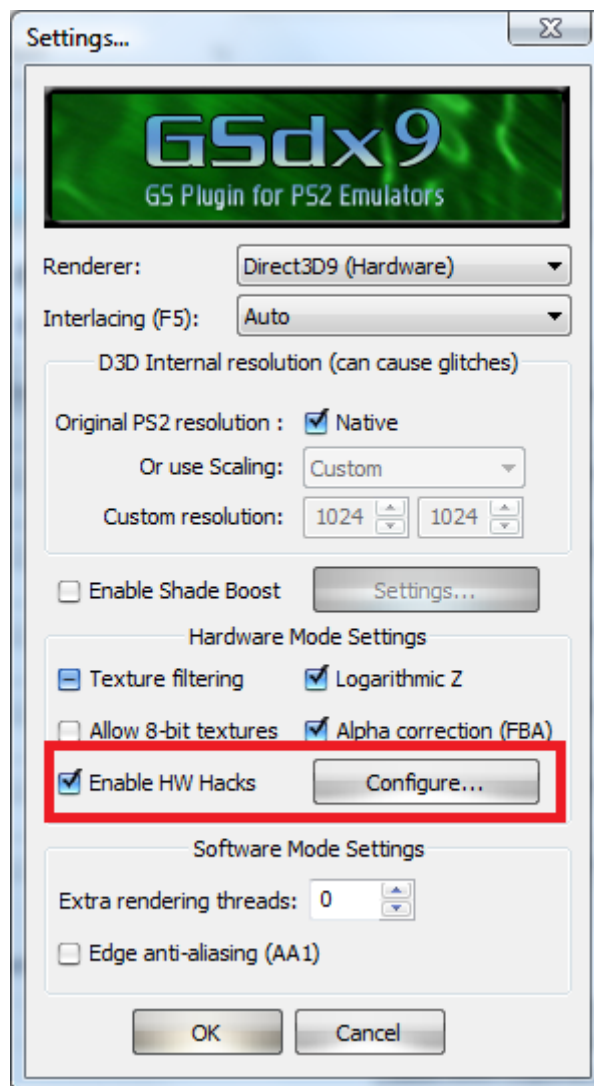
Settings...

GSdx9
GS Plugin for PS2 Emulators

Renderer: Direct3D9 (Hardware)

Interlacing (F5): Auto

D3D Internal resolution (can cause glitches)

Original PS2 resolution : Native

Or use Scaling: Custom

Custom resolution: 1024 1024

Enable Shade Boost Settings...

Hardware Mode Settings

Texture filtering Logarithmic Z

Allow 8-bit textures Alpha correction (FBA)

Enable HW Hacks Configure...

Software Mode Settings

Extra rendering threads: 0

Edge anti-aliasing (AA1)

OK Cancel